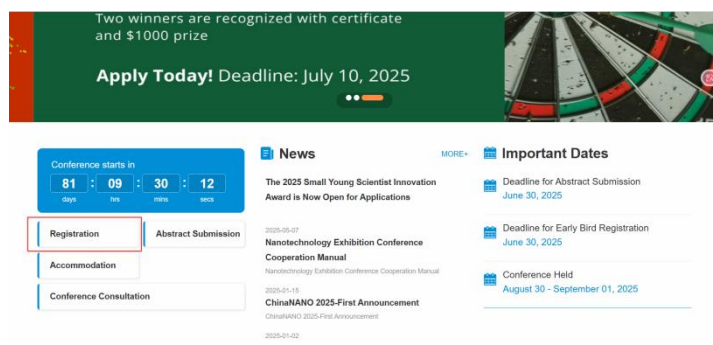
Two winners are recognized with certificate and $1000 prize

Apply Today! Deadline: July 10, 2025

Conference starts in

| 81 | : | 09 | : | 30 | : | 12 |
|---|---|---|---|---|---|---|
| days | | hrs | | mins | | secs |

Registration

Abstract Submission

Accommodation

Conference Consultation

News

MORE+

The 2025 Small Young Scientist Innovation Award is Now Open for Applications

2025-05-07

Nanotechnology Exhibition Conference Cooperation Manual

Nanotechnology Exhibition Conference Cooperation Manual

2025-01-15

ChinaNANO 2025-First Announcement

ChinaNANO 2025-First Announcement

2025-01-02

Important Dates

Deadline for Abstract Submission
June 30, 2025

Deadline for Early Bird Registration
June 30, 2025

Conference Held
August 30 - September 01, 2025